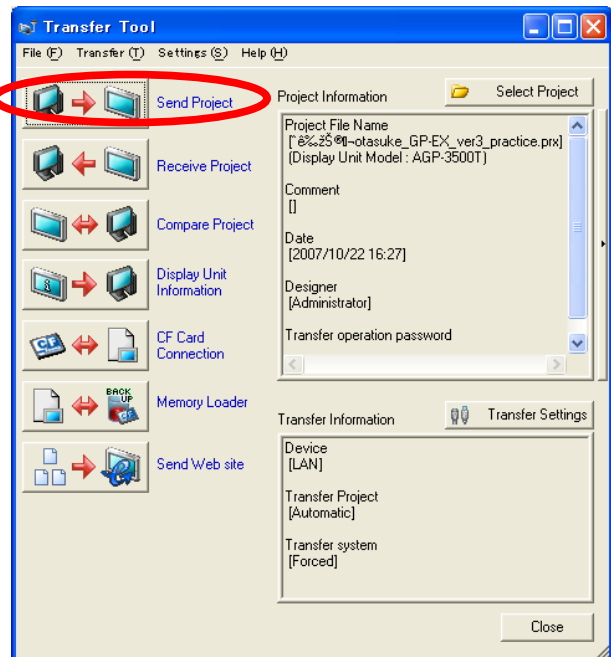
Transfer Tool

File (F) Transfer (T) Settings (S) Help (H)

Send Project

Receive Project

Compare Project

Display Unit Information

CF Card Connection

Memory Loader

Send Web site

Project Information

Select Project

Project File Name
[^é‰žŠ®¶¬otasuke_GP-EX_ver3_practice.prx]
(Display Unit Model : AGP-3500T)

Comment
[]

Date
[2007/10/22 16:27]

Designer
[Administrator]

Transfer operation password

Transfer Information

Transfer Settings

Device
[LAN]

Transfer Project
[Automatic]

Transfer system
[Forced]

Close